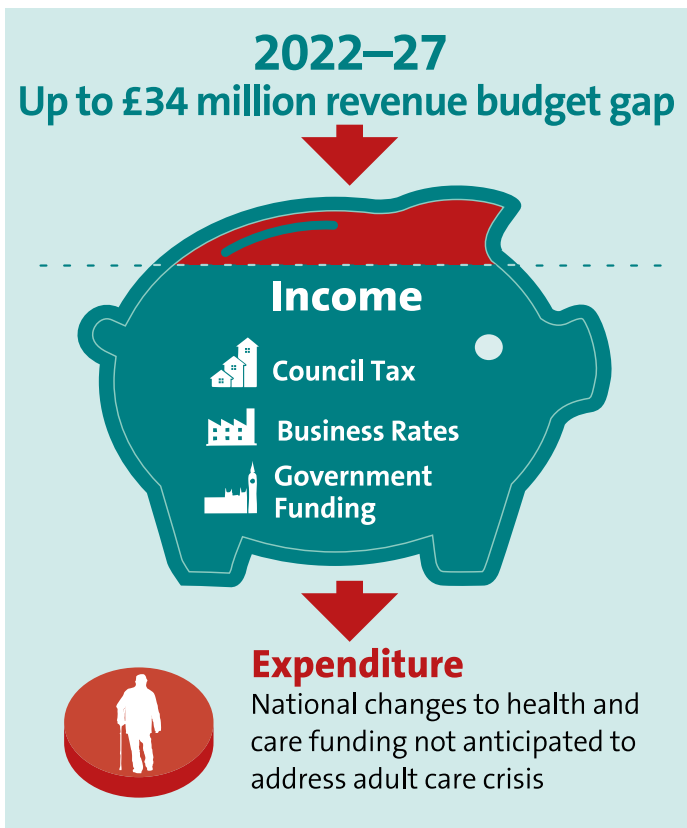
2022–27
Up to £34 million revenue budget gap

Income

Council Tax

Business Rates

Government Funding

Expenditure
National changes to health and care funding not anticipated to address adult care crisis